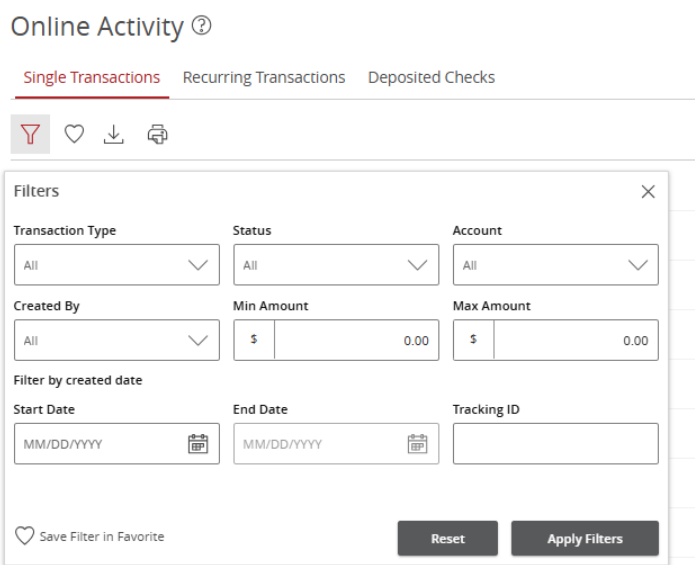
Online Activity ⓘ

Single Transactions Recurring Transactions Deposited Checks

Filters

Transaction Type
All

Status
All

Account
All

Created By
All

Min Amount
$ 0.00

Max Amount
$ 0.00

Filter by created date

Start Date
MM/DD/YYYY

End Date
MM/DD/YYYY

Tracking ID

Save Filter in Favorite

Reset

Apply Filters